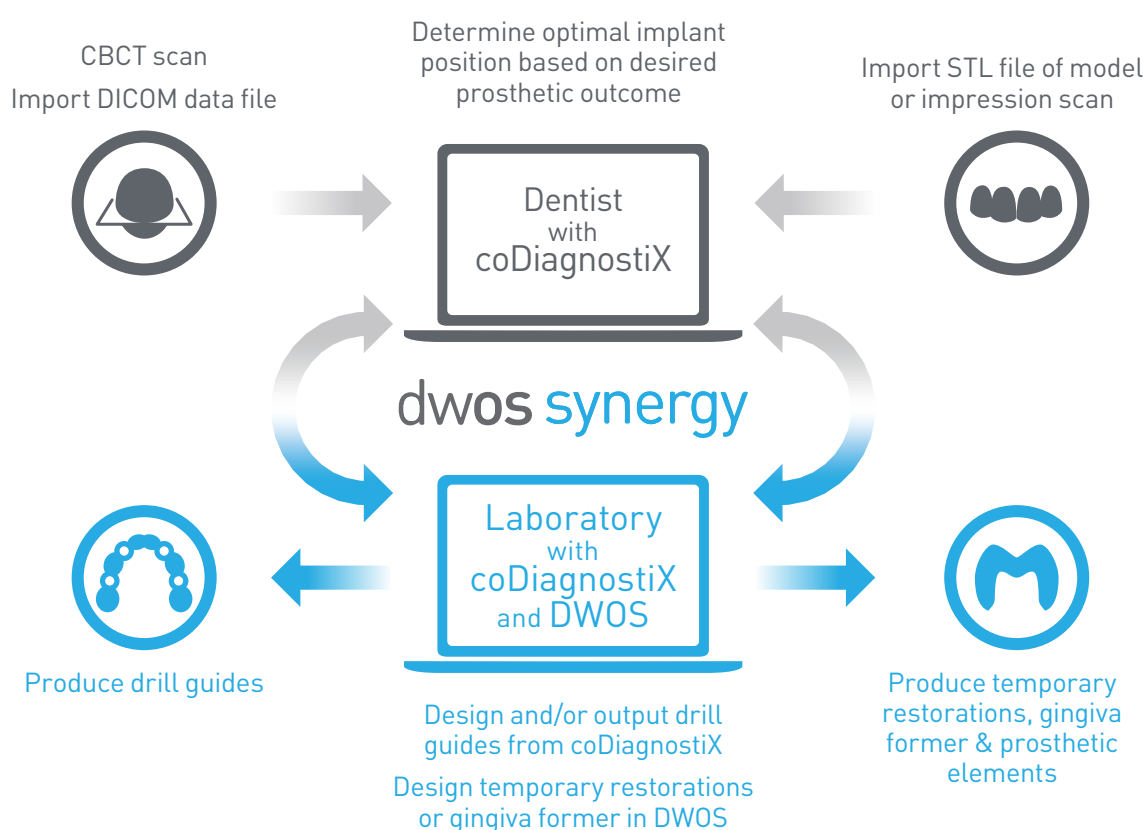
CBCT scan
Import DICOM data file

Determine optimal implant position based on desired prosthetic outcome

Import STL file of model or impression scan

Dentist
with
coDiagnostiX

dwos synergy

Laboratory
with
coDiagnostiX
and DWOS

Produce drill guides

Produce temporary restorations, gingiva former & prosthetic elements

Design and/or output drill guides from coDiagnostiX

Design temporary restorations or gingiva former in DWOS